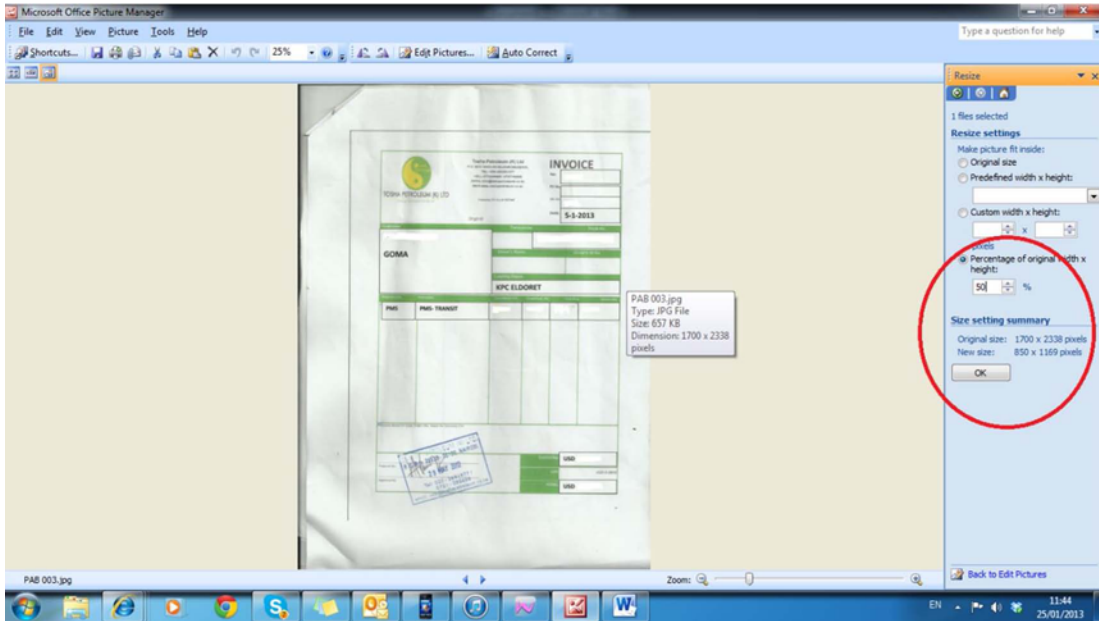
Microsoft Office Picture Manager

File Edit View Picture Tools Help

Type a question for help

Shortcuts... 25% Edit Pictures... Auto Correct

Tosha Petroleum (K) Ltd

INVOICE

TOSHA PETROLEUM (K) LTD

5-1-2013

GOMA

KPC ELDORET

PMS PMS- TRANSIT

USD

USD

PAB 003.jpg
Type: JPG File
Size: 657 KB
Dimension: 1700 x 2338 pixels

Resize

1 files selected

Resize settings

Make picture fit inside:

Original size

Predefined width x height:

Custom width x height:

x

pixels

Percentage of original width x height:

50 %

Size setting summary

Original size: 1700 x 2338 pixels
New size: 850 x 1169 pixels

OK

Back to Edit Pictures

PAB 003.jpg

Zoom:

EN

11:44
25/01/2013